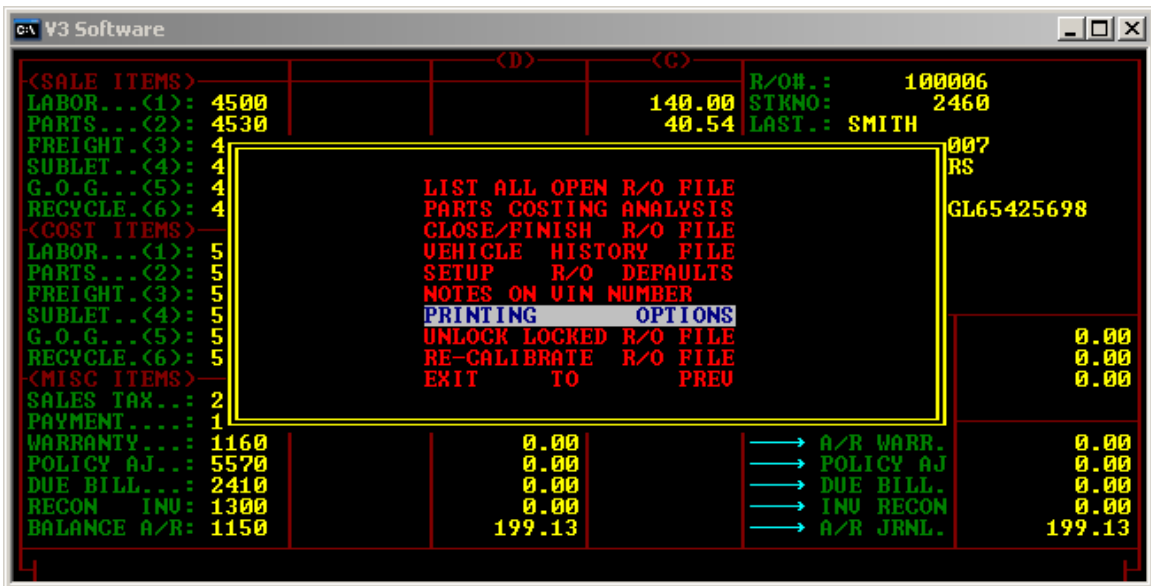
V3 Software

(D) (C)

(SALE ITEMS)
LABOR...(1): 4500
PARTS...(2): 4530
FREIGHT.(3): 4
SUBLET..(4): 4
G.O.G...(5): 4
RECYCLE.(6): 4
(COST ITEMS)
LABOR...(1): 5
PARTS...(2): 5
FREIGHT.(3): 5
SUBLET..(4): 5
G.O.G...(5): 5
RECYCLE.(6): 5
(MISC ITEMS)
SALES TAX..: 2
PAYMENT....: 1
WARRANTY...: 1160
POLICY AJ..: 5570
DUE BILL...: 2410
RECON INV: 1300
BALANCE A/R: 1150

140.00
40.54

0.00
0.00
0.00
0.00
199.13

R/O#.: 100006
STKNO: 2460
LAST.: SMITH
007
RS
GL65425698

0.00
0.00
0.00

A/R WARR. 0.00
POLICY AJ 0.00
DUE BILL. 0.00
INV RECON 0.00
A/R JRNL. 199.13

LIST ALL OPEN R/O FILE
PARTS COSTING ANALYSIS
CLOSE/FINISH R/O FILE
VEHICLE HISTORY FILE
SETUP R/O DEFAULTS
NOTES ON VIN NUMBER
PRINTING OPTIONS
UNLOCK LOCKED R/O FILE
RE-CALIBRATE R/O FILE
EXIT TO PREV